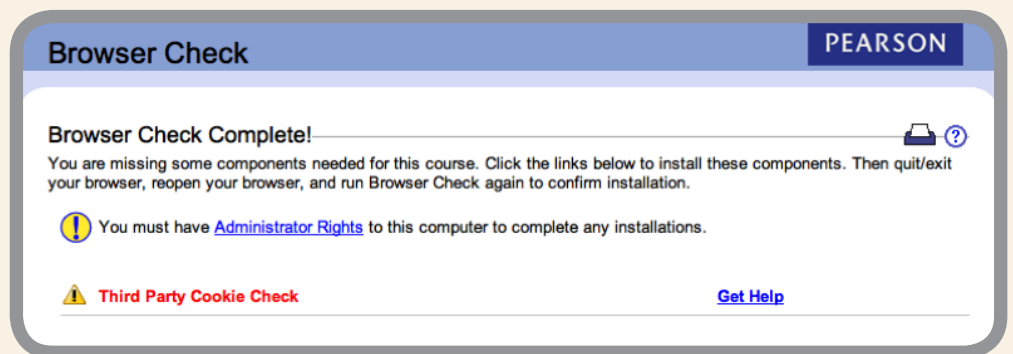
Browser Check

PEARSON

Browser Check Complete!

?

You are missing some components needed for this course. Click the links below to install these components. Then quit/exit your browser, reopen your browser, and run Browser Check again to confirm installation.

You must have Administrator Rights to this computer to complete any installations.

Third Party Cookie Check

Get Help